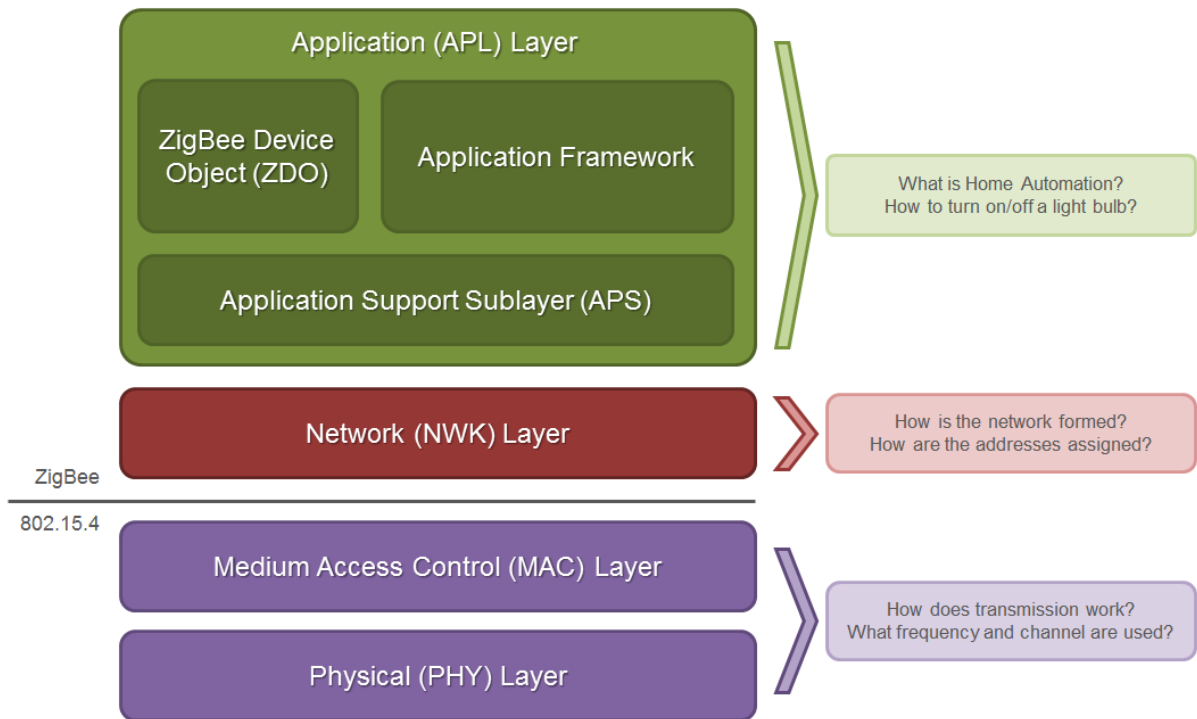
Application (APL) Layer

ZigBee Device Object (ZDO)

Application Framework

Application Support Sublayer (APS)

What is Home Automation?
How to turn on/off a light bulb?

Network (NWK) Layer

How is the network formed?
How are the addresses assigned?

ZigBee

802.15.4

Medium Access Control (MAC) Layer

Physical (PHY) Layer

How does transmission work?
What frequency and channel are used?